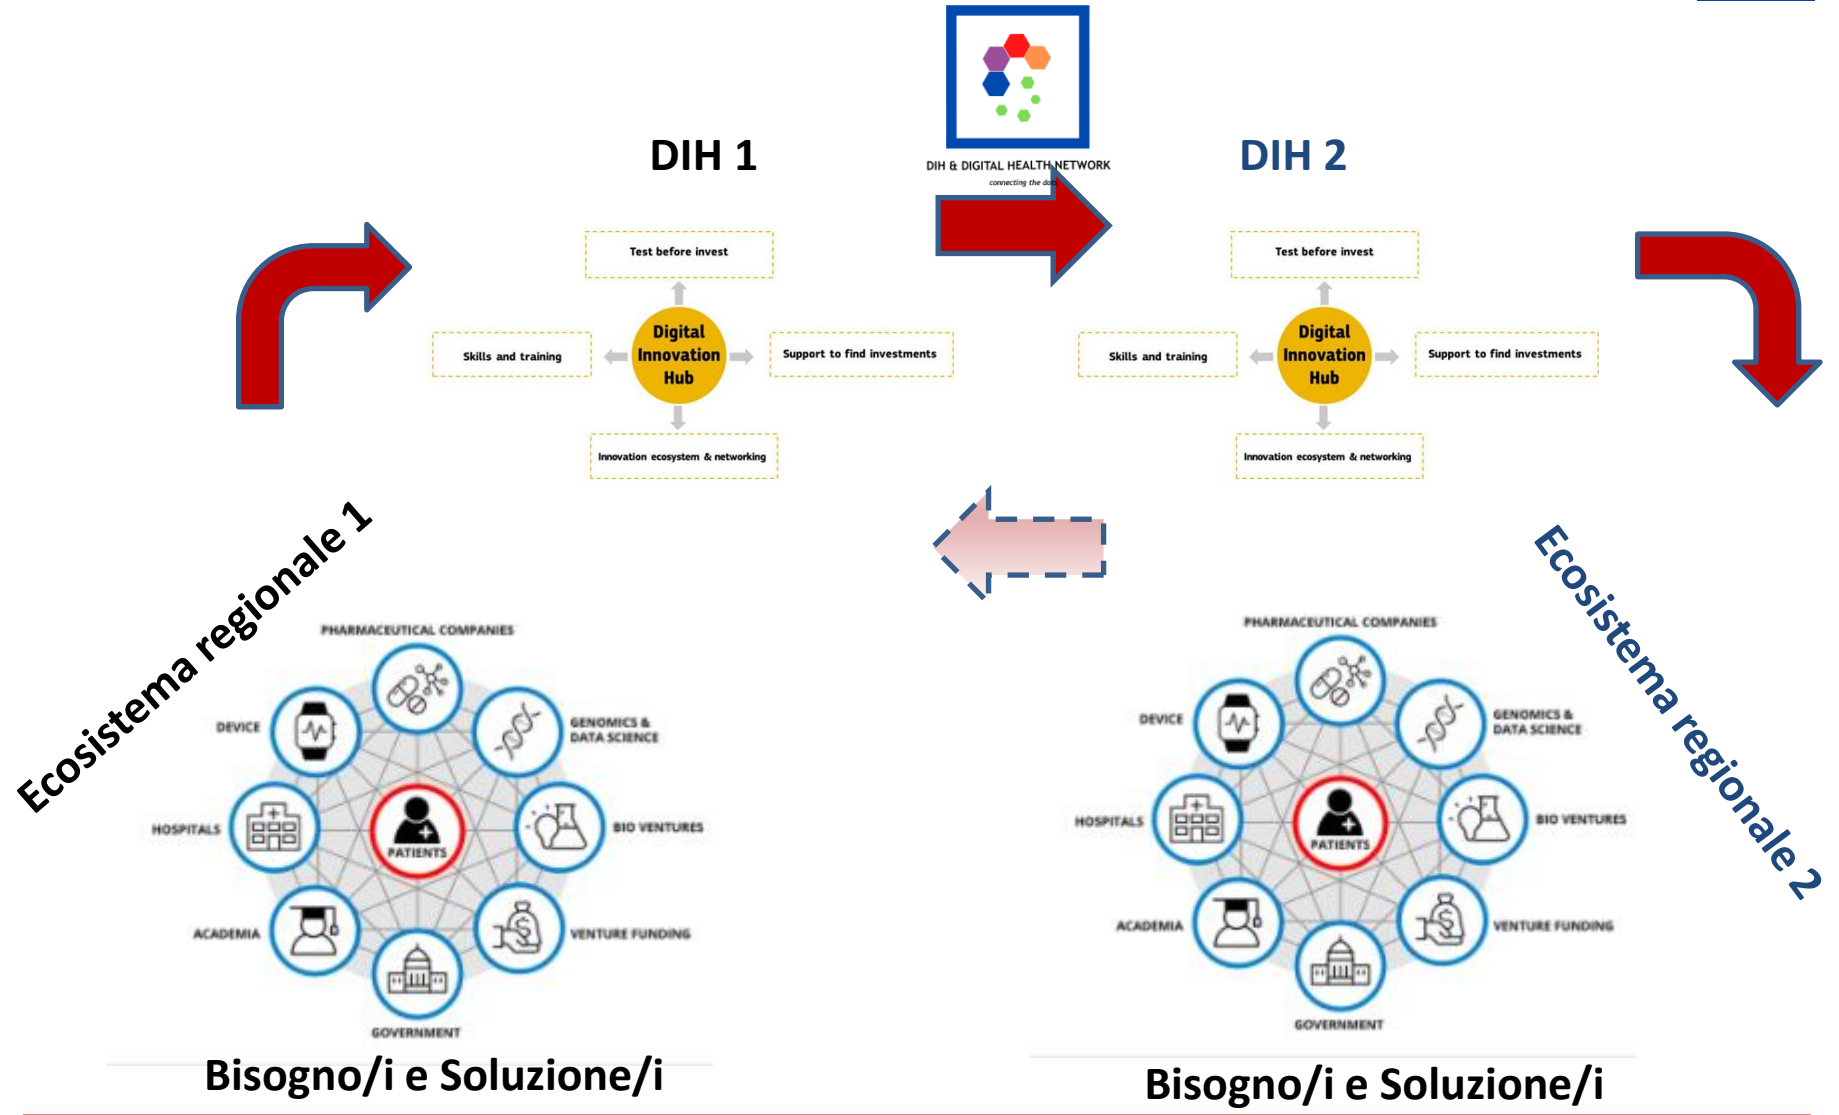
DIH & DIGITAL HEALTH NETWORK
connecting the dots

DIH 1

Test before invest

Skills and training

Digital Innovation Hub

Support to find investments

Innovation ecosystem & networking

DIH 2

Test before invest

Skills and training

Digital Innovation Hub

Support to find investments

Innovation ecosystem & networking

Ecosistema regionale 1

PHARMACEUTICAL COMPANIES
DEVICE
GENOMICS & DATA SCIENCE
HOSPITALS
PATIENTS
BIO VENTURES
ACADEMIA
VENTURE FUNDING
GOVERNMENT

Bisogno/i e Soluzione/i

Ecosistema regionale 2

PHARMACEUTICAL COMPANIES
DEVICE
GENOMICS & DATA SCIENCE
HOSPITALS
PATIENTS
BIO VENTURES
ACADEMIA
VENTURE FUNDING
GOVERNMENT

Bisogno/i e Soluzione/i